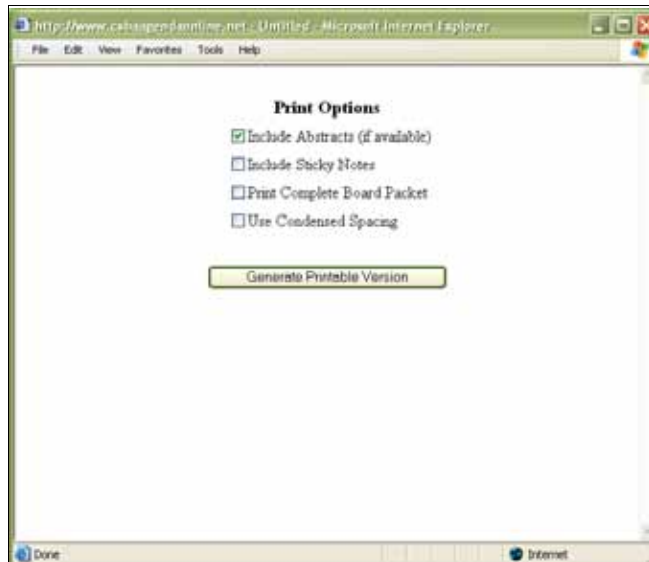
http://www.cabsagendaonline.net - Untitled - Microsoft Internet Explorer

File Edit View Favorites Tools Help

Print Options

☑ Include Abstracts (if available)

☐ Include Sticky Notes

☐ Print Complete Board Packet

☐ Use Condensed Spacing

Generate Printable Version

Done

Internet